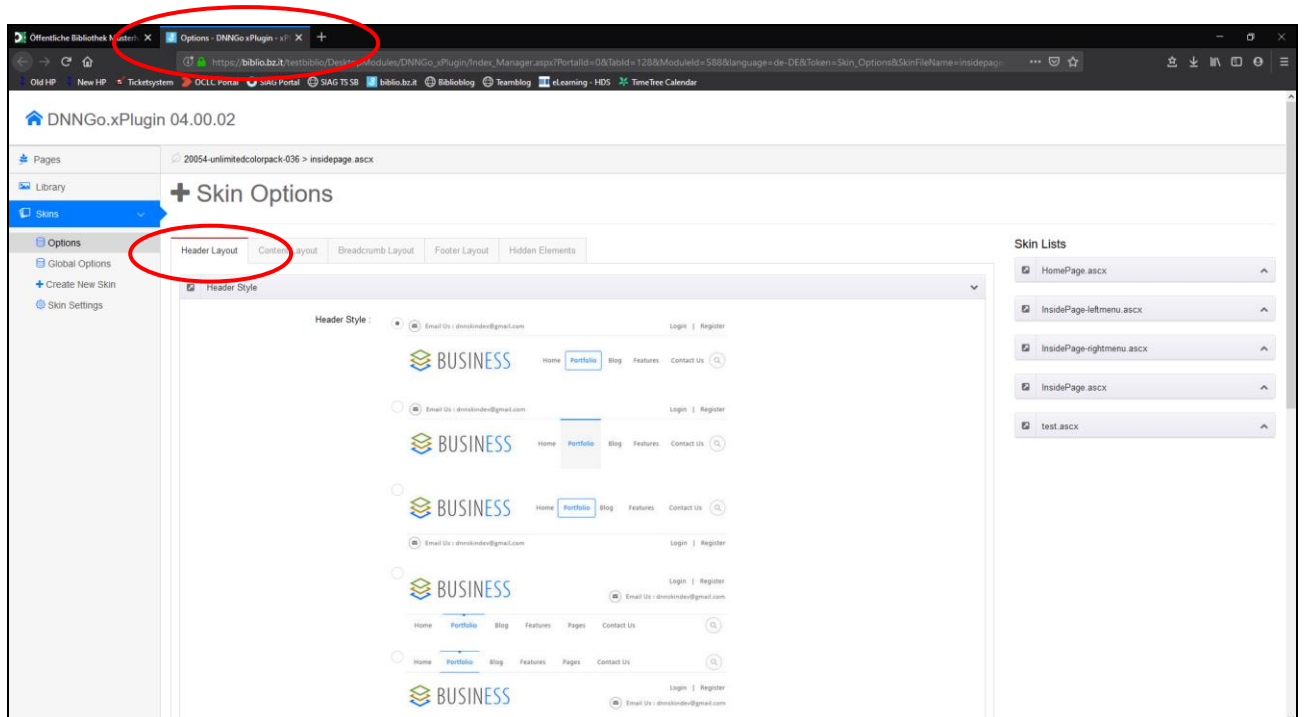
Öffentliche Bibliothek Muster ×
Options - DNNGo xPlugin - x ×
+

https://biblio.bz.it/testbiblio/DesktopModules/DNNGo_xPlugin/Index_Manager.aspx?PortalId=0&TabId=128&ModuleId=588&language=de-DE&Token=Skin_Options&SkinFileName=insidepage

Old HP New HP Ticketsystem OCLC Portal SIAG Portal SIAG TS SB biblio.bz.it Biblioblog Teamblog eLearning - HDS TimeTree Calendar

DNNGo.xPlugin 04.00.02

Pages
Library
Skins
Options
Global Options
Create New Skin
Skin Settings

20054-unlimitedcolorpack-036 > insidepage.ascx

Skin Options

Header Layout | Content Layout | Breadcrumb Layout | Footer Layout | Hidden Elements

Header Style

Header Style :

Email Us : dnnskindev@gmail.com Login | Register
BUSINESS Home Portfolio Blog Features Contact Us

Email Us : dnnskindev@gmail.com Login | Register
BUSINESS Home Portfolio Blog Features Contact Us

BUSINESS Home Portfolio Blog Features Contact Us
Email Us : dnnskindev@gmail.com Login | Register

BUSINESS Login | Register
Email Us : dnnskindev@gmail.com
Home Portfolio Blog Features Pages Contact Us

Home Portfolio Blog Features Pages Contact Us
BUSINESS Login | Register
Email Us : dnnskindev@gmail.com

Skin Lists
HomePage.ascx
InsidePage-leftmenu.ascx
InsidePage-rightmenu.ascx
InsidePage.ascx
test.ascx